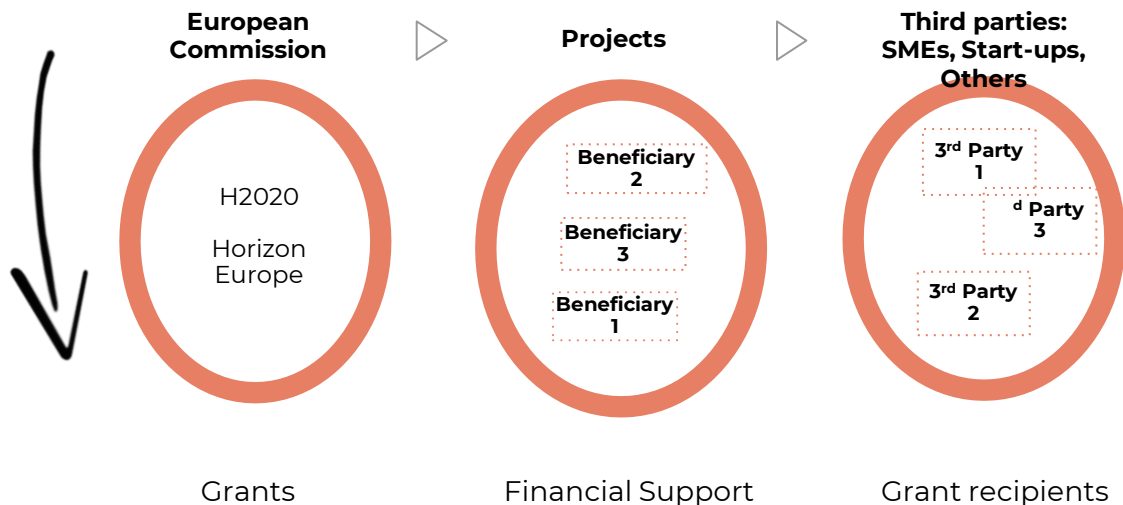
European Commission

H2020

Horizon Europe

Projects

Beneficiary 2

Beneficiary 3

Beneficiary 1

Third parties: SMEs, Start-ups, Others

3$^{rd}$ Party 1

$^{d}$ Party 3

3$^{rd}$ Party 2

Grants

Financial Support

Grant recipients